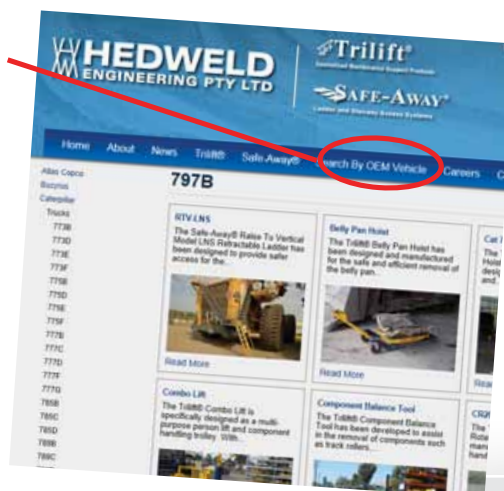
HEDWELD ENGINEERING PTY LTD

Trilift®

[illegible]

SAFE-AWAY®

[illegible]

Home About News Trilift® Safe-Away® Search By OEM Vehicle Careers C

Atlas Copco
Bucyrus
Caterpillar
Trucks
773B
773D
773E
773F
775B
775D
775E
775F
777B
777C
777D
777F
777G
785B
785C
785D
789B
789C

797B

RTV-LNS
The Safe-Away® Raise To Vertical Model LNS Retractable Ladder has been designed to provide safer access for the...
Read More

Belly Pan Hoist
The Trilift® Belly Pan Hoist has been designed and manufactured for the safe and efficient removal of the belly pan...
Read More

Cat
The
desig
the

Rea

Combo Lift
The Trilift® Combo Lift is specifically designed as a multi-purpose person lift and component handling trolley. With...

Component Balance Tool
The Trilift® Component Balance Tool has been developed to assist in the removal of components such as track rollers...

CR
The
Rota
mea
mov